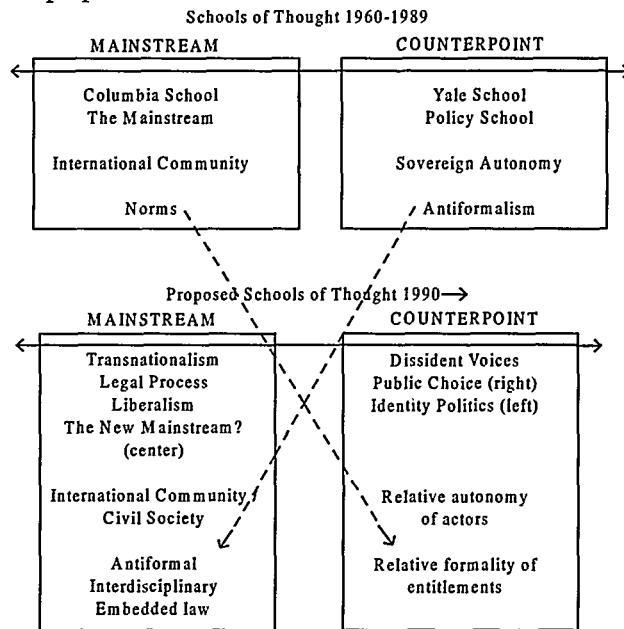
Schools of Thought 1960-1989

MAINSTREAM

Columbia School
The Mainstream

International Community

Norms

COUNTERPOINT

Yale School
Policy School

Sovereign Autonomy

Antiformalism

Proposed Schools of Thought 1990→

MAINSTREAM

Transnationalism
Legal Process
Liberalism
The New Mainstream?
(center)

International Community/
Civil Society

Antiformal
Interdisciplinary
Embedded law

COUNTERPOINT

Dissident Voices
Public Choice (right)
Identity Politics (left)

Relative autonomy
of actors

Relative formality of
entitlements